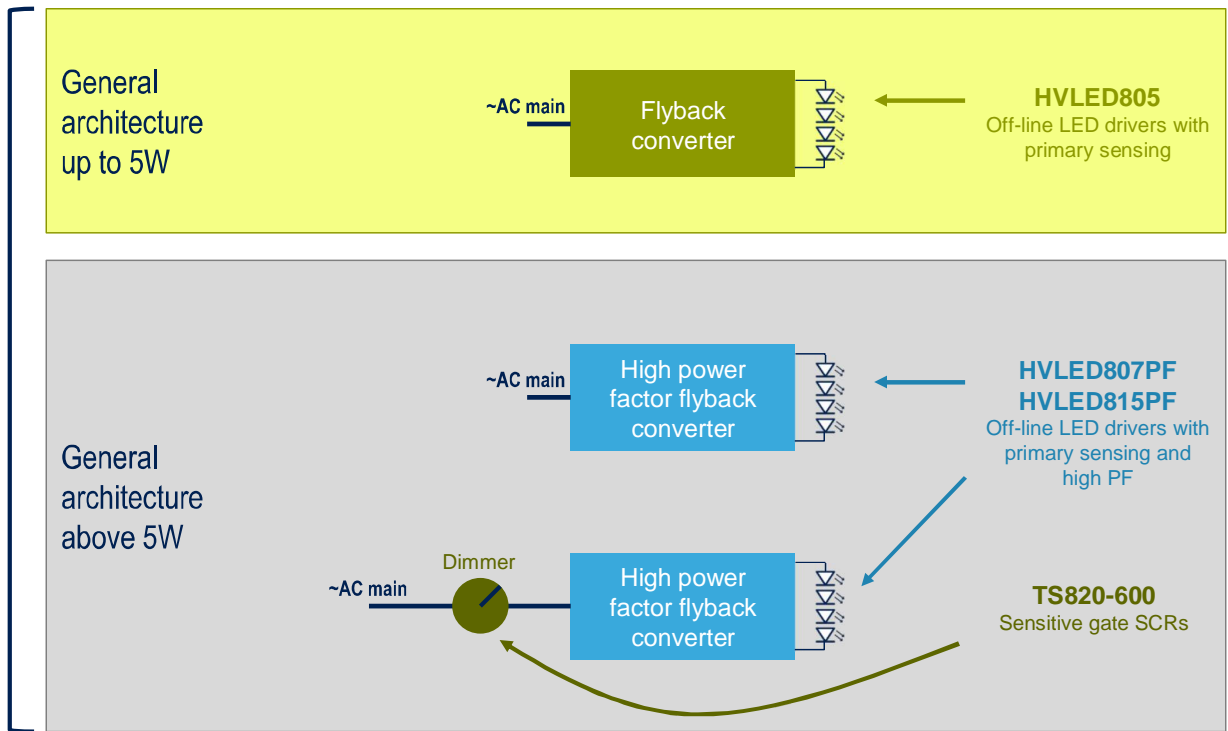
General architecture up to 5W

~AC main

Flyback converter

HVLED805
Off-line LED drivers with primary sensing

General architecture above 5W

~AC main

High power factor flyback converter

HVLED807PF
HVLED815PF
Off-line LED drivers with primary sensing and high PF

Dimmer

~AC main

High power factor flyback converter

TS820-600
Sensitive gate SCRs